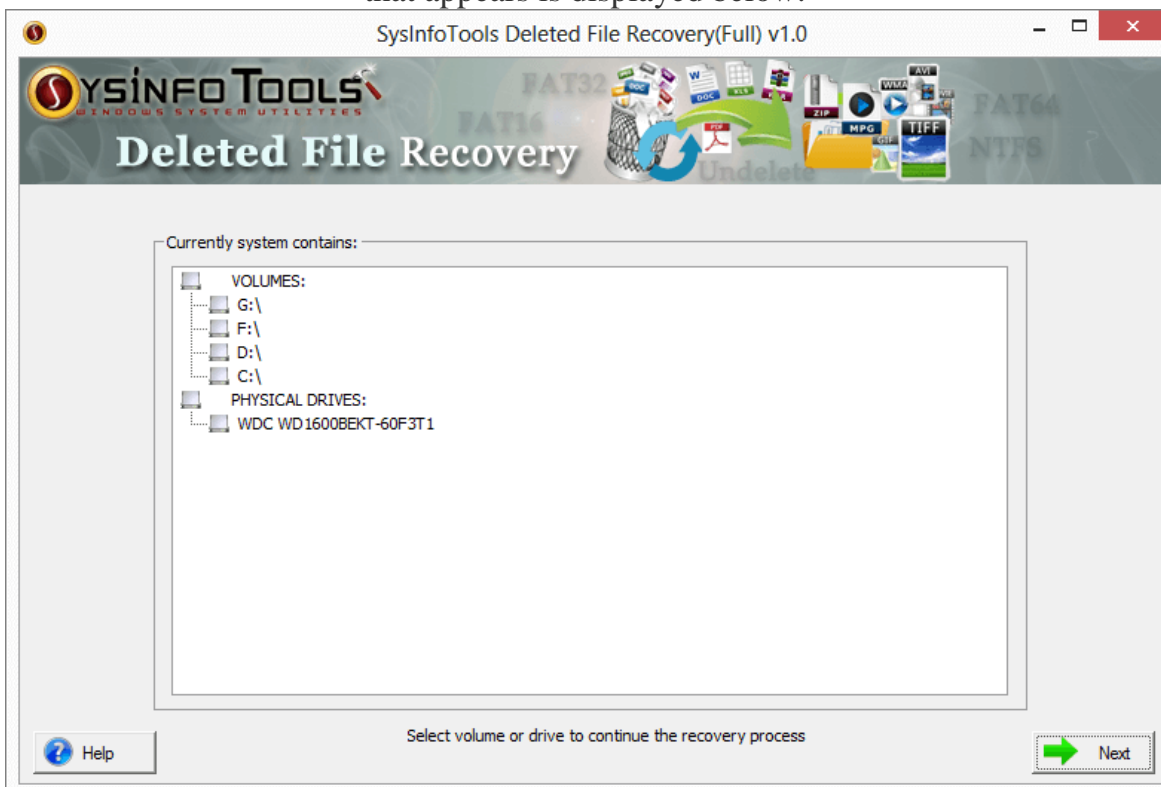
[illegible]

SysInfoTools Deleted File Recovery(Full) v1.0

SYSINFO TOOLS
WINDOWS SYSTEM UTILITIES

Deleted File Recovery

FAT32 FAT16 FAT64 NTFS Undelete

DOC XLS PDF ZIP MPG WMA AVI TIFF GIF

Currently system contains:

VOLUMES:
G:\
F:\
D:\
C:\
PHYSICAL DRIVES:
WDC WD1600BEKT-60F3T1

Help

Select volume or drive to continue the recovery process

Next